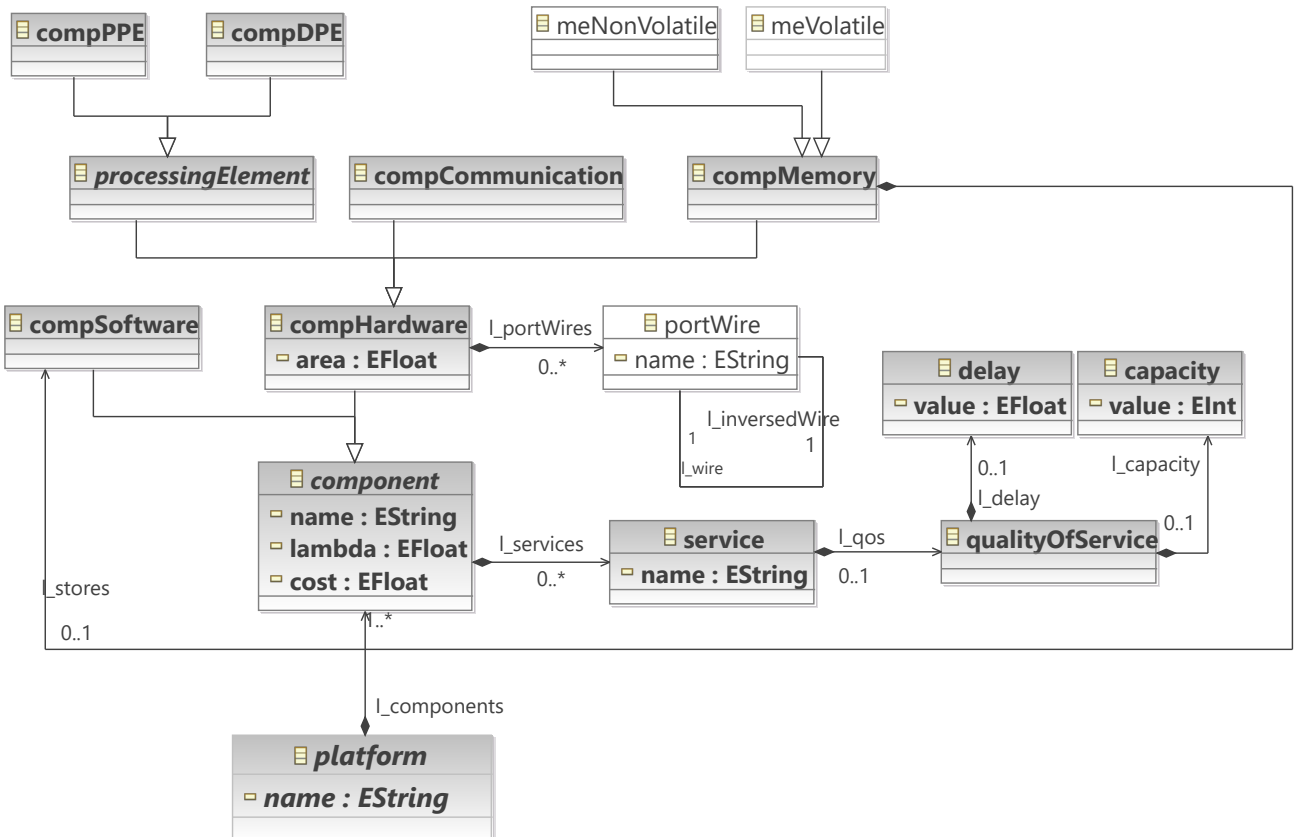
compPPE

compDPE

meNonVolatile

meVolatile

processingElement

compCommunication

compMemory

compSoftware

compHardware
area : EFloat

l_portWires
0..*

portWire
name : EString

l_inversedWire
1
1
l_wire

delay
value : EFloat

capacity
value : EInt

0..1
l_delay

l_capacity

component
name : EString
lambda : EFloat
cost : EFloat

l_services
0..*

service
name : EString

l_qos
0..1

qualityOfService

0..1

l_stores
0..1

1..*

l_components

platform
name : EString